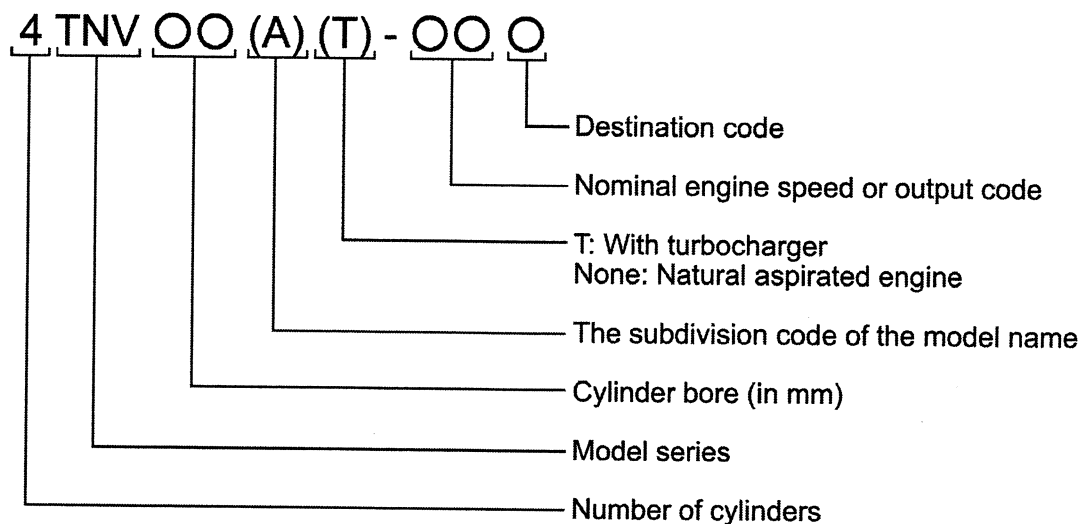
4 TNV OO (A) (T) - OO O

Destination code

Nominal engine speed or output code

T: With turbocharger
None: Natural aspirated engine

The subdivision code of the model name

Cylinder bore (in mm)

Model series

Number of cylinders